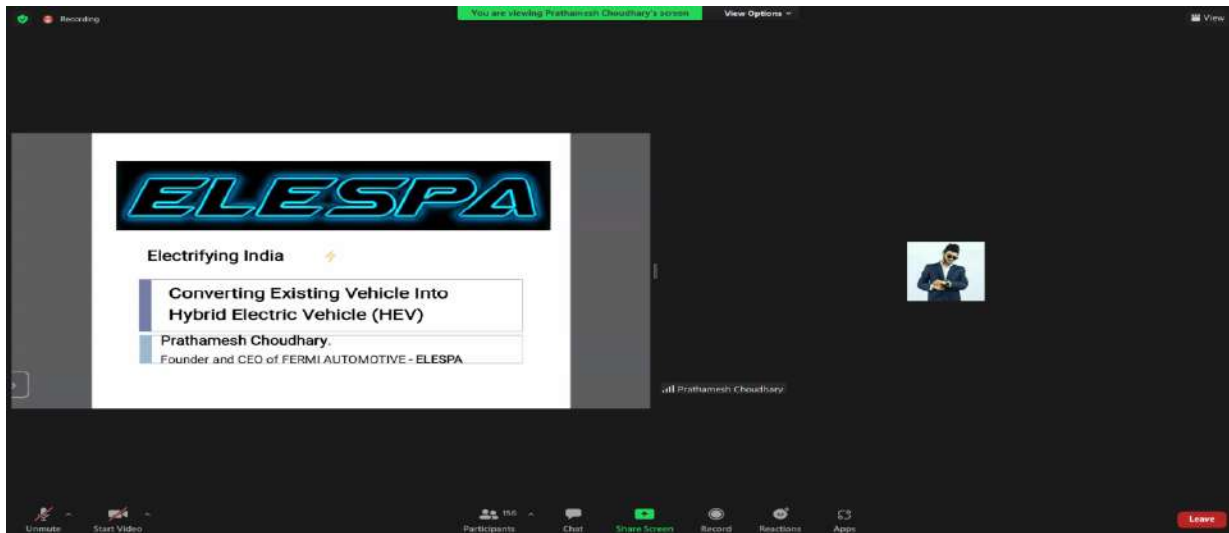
Recording

You are viewing Prathamesh Choudhary's screen

View Options

View

ELESPA

Electrifying India

Converting Existing Vehicle Into Hybrid Electric Vehicle (HEV)

Prathamesh Choudhary.
Founder and CEO of FERMI AUTOMOTIVE - ELESPA

Prathamesh Choudhary

Unmute

Start Video

156

Participants

Chat

Share Screen

Record

Reactions

Apps

Leave